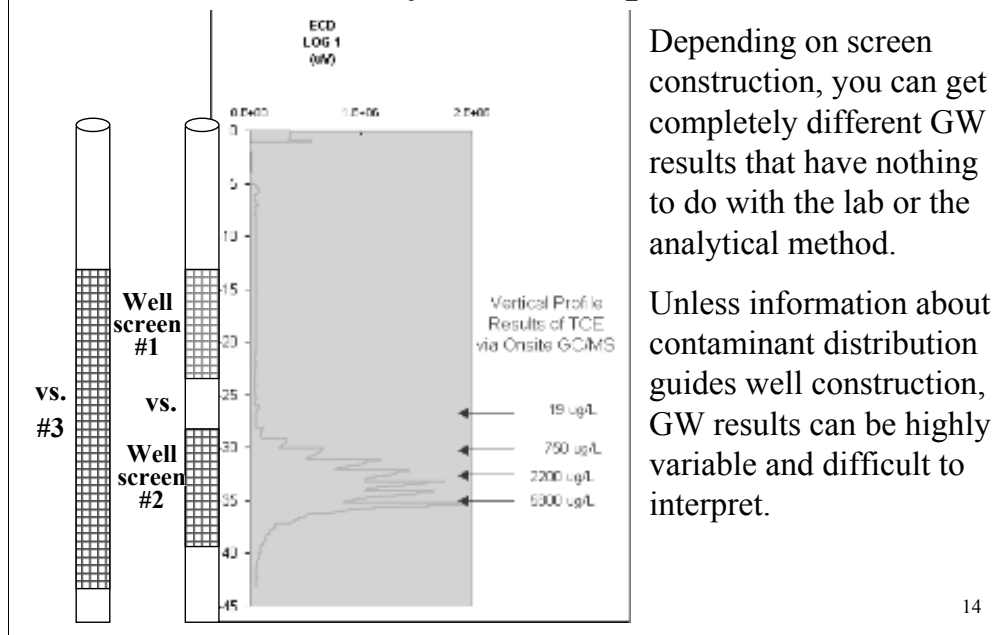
ECD
LOG 1
(uV)

0.0+00
1.0+06
2.0+06

0
5
10
15
20
25
30
35
40
45

Well screen #1

vs.

Well screen #2

vs.
#3

Vertical Profile Results of TCE via Onsite GC/MS

19 ug/L
750 ug/L
2200 ug/L
5900 ug/L

Depending on screen construction, you can get completely different GW results that have nothing to do with the lab or the analytical method.

Unless information about contaminant distribution guides well construction, GW results can be highly variable and difficult to interpret.

14